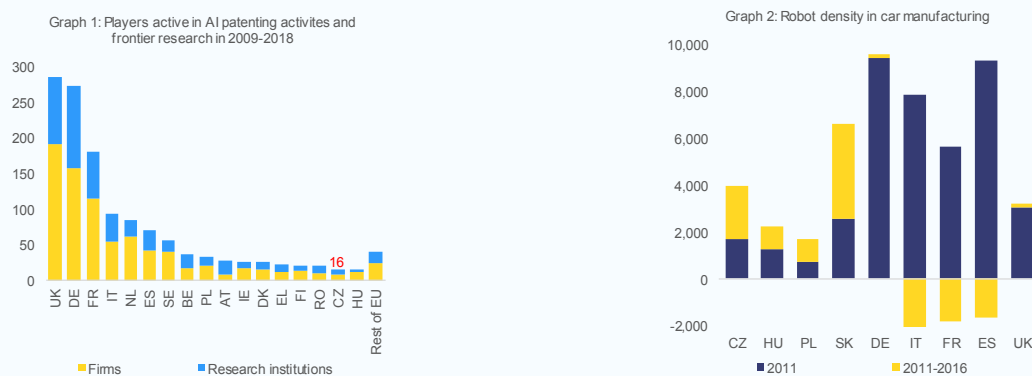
Graph 1: Players active in AI patenting activites and frontier research in 2009-2018

300
250
200
150
100
50
0

UK DE FR IT NL ES SE BE PL AT IE DK EL FI RO CZ HU Rest of EU

16

Firms
Research institutions

Graph 2: Robot density in car manufacturing

10,000
8,000
6,000
4,000
2,000
0
-2,000

CZ HU PL SK DE IT FR ES UK

2011
2011-2016